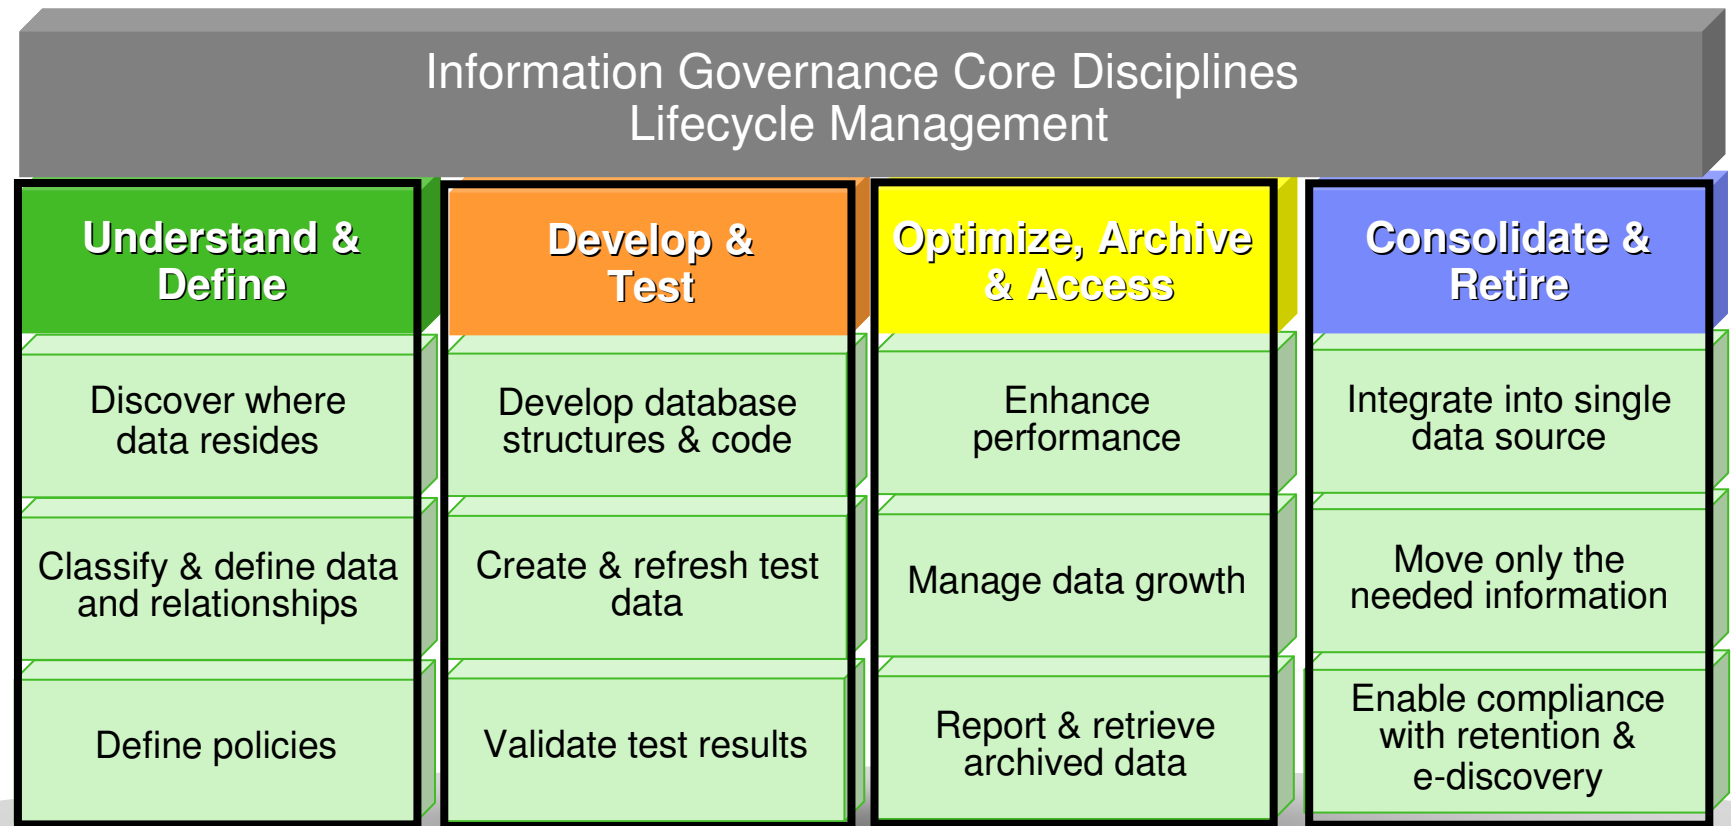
Information Governance Core Disciplines
Lifecycle Management

Understand & Define

Discover where data resides

Classify & define data and relationships

Define policies

Develop & Test

Develop database structures & code

Create & refresh test data

Validate test results

Optimize, Archive & Access

Enhance performance

Manage data growth

Report & retrieve archived data

Consolidate & Retire

Integrate into single data source

Move only the needed information

Enable compliance with retention & e-discovery